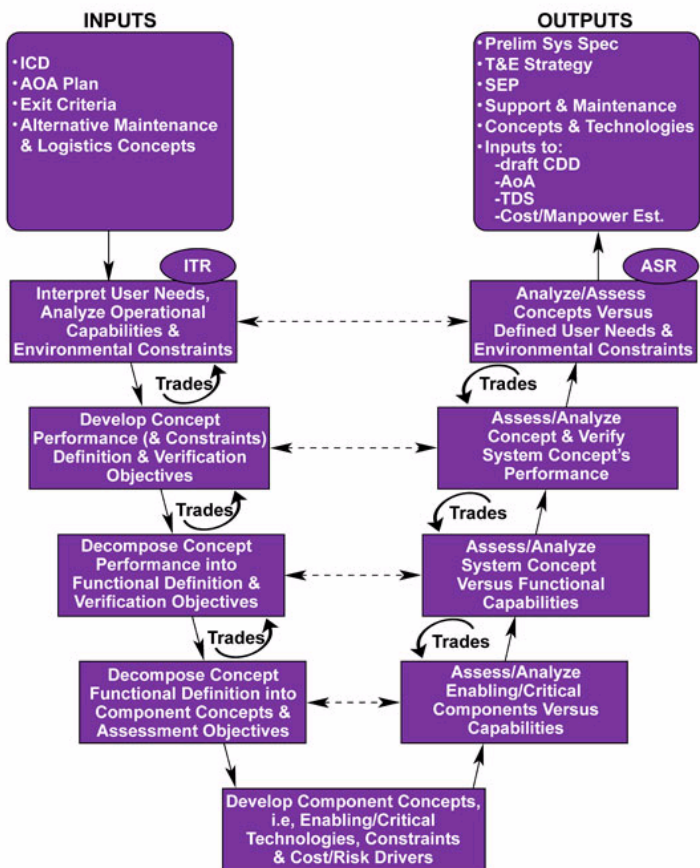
INPUTS

• ICD
• AOA Plan
• Exit Criteria
• Alternative Maintenance & Logistics Concepts

OUTPUTS

• Prelim Sys Spec
• T&E Strategy
• SEP
• Support & Maintenance
• Concepts & Technologies
• Inputs to:
-draft CDD
-AoA
-TDS
-Cost/Manpower Est.

ITR

Interpret User Needs, Analyze Operational Capabilities & Environmental Constraints

ASR

Analyze/Assess Concepts Versus Defined User Needs & Environmental Constraints

Trades

Trades

Develop Concept Performance (& Constraints) Definition & Verification Objectives

Assess/Analyze Concept & Verify System Concept's Performance

Trades

Trades

Decompose Concept Performance into Functional Definition & Verification Objectives

Assess/Analyze System Concept Versus Functional Capabilities

Trades

Trades

Decompose Concept Functional Definition into Component Concepts & Assessment Objectives

Assess/Analyze Enabling/Critical Components Versus Capabilities

Develop Component Concepts, i.e, Enabling/Critical Technologies, Constraints & Cost/Risk Drivers